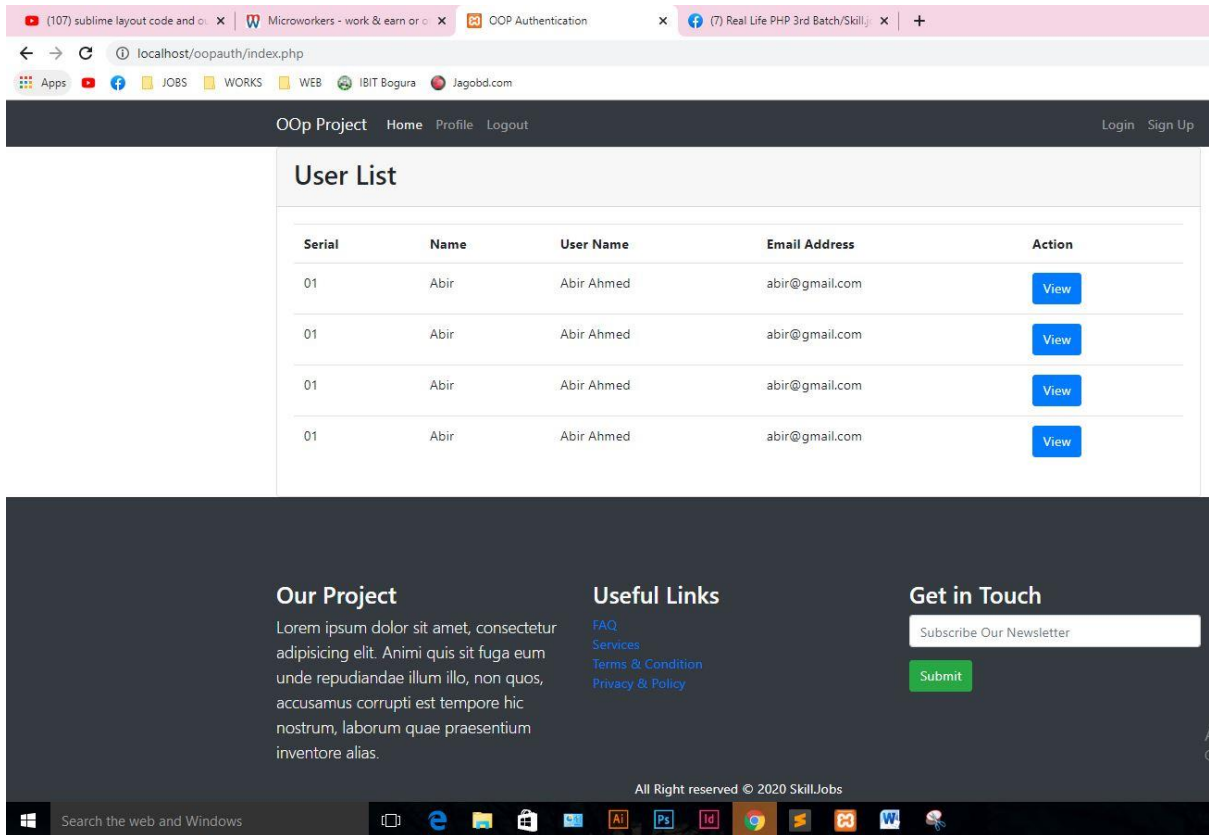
(107) sublime layout code and o ×
Microworkers - work & earn or o ×
OOP Authentication ×
(7) Real Life PHP 3rd Batch/Skill. ×
+

localhost/oopauth/index.php

Apps JOBS WORKS WEB IBIT Bogura Jagobd.com

OOp Project Home Profile Logout Login Sign Up

User List

| Serial | Name | User Name | Email Address | Action |
|---|---|---|---|---|
| 01 | Abir | Abir Ahmed | abir@gmail.com | View |
| 01 | Abir | Abir Ahmed | abir@gmail.com | View |
| 01 | Abir | Abir Ahmed | abir@gmail.com | View |
| 01 | Abir | Abir Ahmed | abir@gmail.com | View |

Our Project

Lorem ipsum dolor sit amet, consectetur adipisicing elit. Animi quis sit fuga eum unde repudiandae illum illo, non quos, accusamus corrupti est tempore hic nostrum, laborum quae praesentium inventore alias.

Useful Links

FAQ
Services
Terms & Condition
Privacy & Policy

Get in Touch

Subscribe Our Newsletter

Submit

All Right reserved © 2020 Skill.Jobs

Search the web and Windows